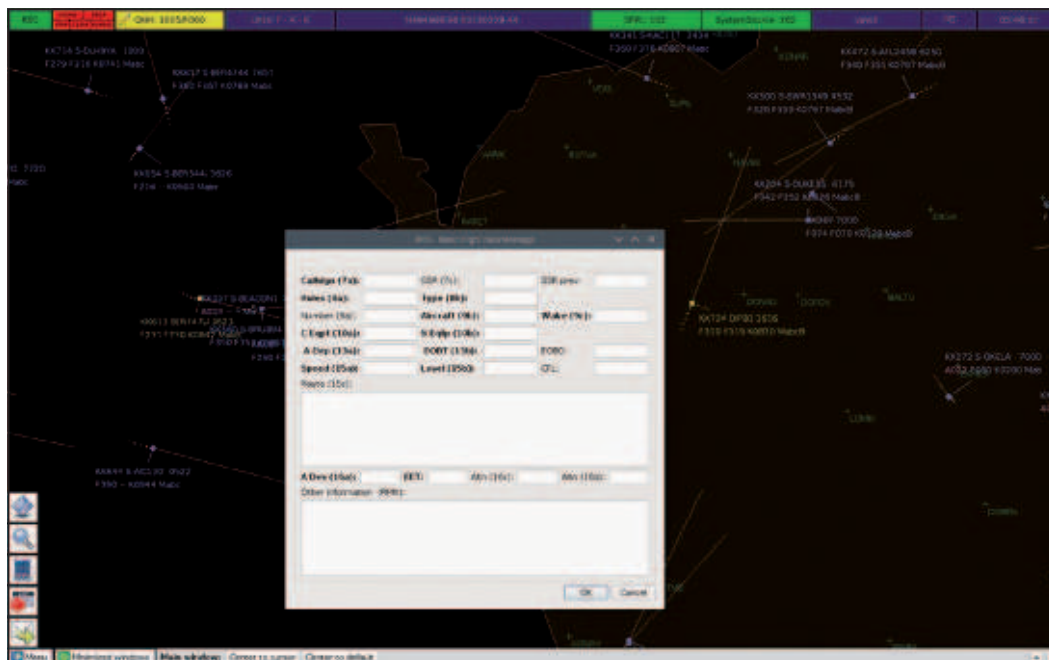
KEC
QNH: 1015/F060
SPRI: 102
SystemStatus: 102

XX716 S-DUXMX 1999
F279 F310 K0741 Matc

XX617 S-BEN1544 1K01
F160 F167 K0784 Matc

XX341 S-KAC1T 3434
F350 F310 K0807 Matc

XX672 S-AFL2458 6250
F340 F355 K0767 Matc

XX500 S-SWR1349 4532
F320 F330 K0787 Matc

XX654 S-BER544 5626
F214 K0665 Matc

XX204 S-DUX035 6175
F342 F352 K0826 Matc

XX727 S-BEACON1
XX613 S-RYAYJ 3623
XX724 DPB0 2626
F310 F310 K0800 Matc

XX272 S-OKELA 7000

XX649 S-ACL30 0522
F350 K0644 Matc

Callsign (7a):
SSR (7c):
SSR prev:
Rules (8a):
Type (8b):
Number (9a):
Aircraft (9b):
Wake (9c):
C Eqpt (10a):
S Eqlp (10b):
A Dep (13a):
EOBT (13b):
EOBD:
Speed (15a):
Level (15b):
CFL:
Route (15c):
A Des (16a):
EET:
Altn (16c):
Altn (16c):
Other information (18):
OK
Cancel

Menu
Main window